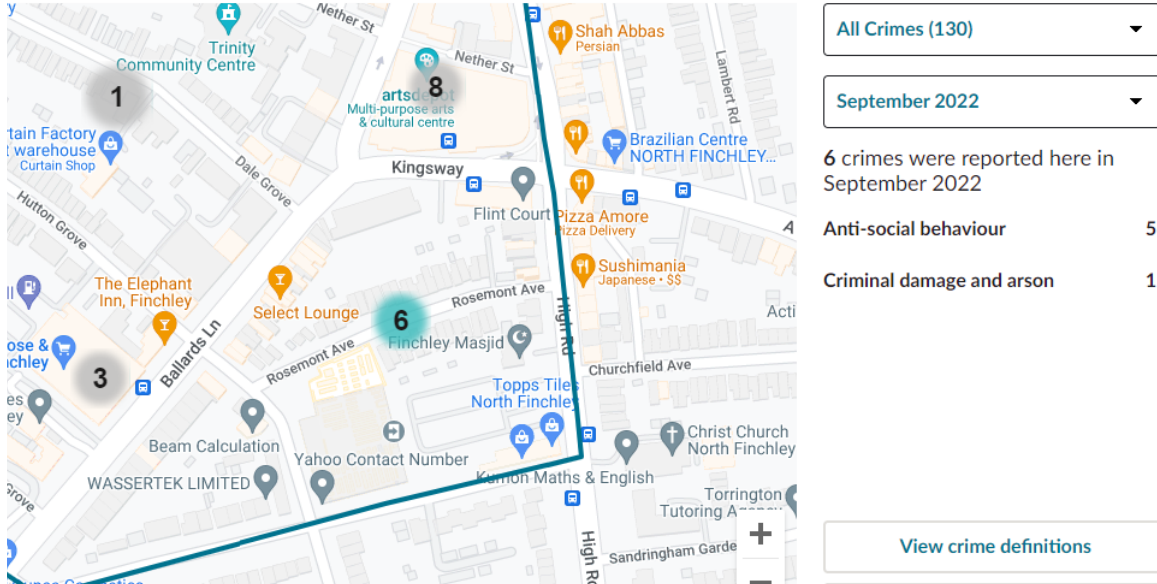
Nether St
Trinity Community Centre
1
Nether St
8
artsdepot
Multi-purpose arts & cultural centre
Shah Abbas
Persian
Lambert Rd
rtain Factory
t warehouse
Curtain Shop
Dale Grove
Brazilian Centre NORTH FINCHLEY...
Kingsway
Hutton Grove
Flint Court
Pizza Amore
Pizza Delivery
The Elephant Inn, Finchley
Sushimania
Japanese · $$
Select Lounge
Rosemont Ave
6
High Rd
Acti
ose &
chley
Ballards Ln
Rosemont Ave
Finchley Masjid
Churchfield Ave
3
Topps Tiles North Finchley
es
ey
Beam Calculation
Christ Church North Finchley
Yahoo Contact Number
Kumon Maths & English
WASSERTEK LIMITED
Torrington Tutoring Acade
High R
Sandringham Garde
+
−
All Crimes (130)
September 2022
6 crimes were reported here in September 2022
Anti-social behaviour 5
Criminal damage and arson 1
View crime definitions